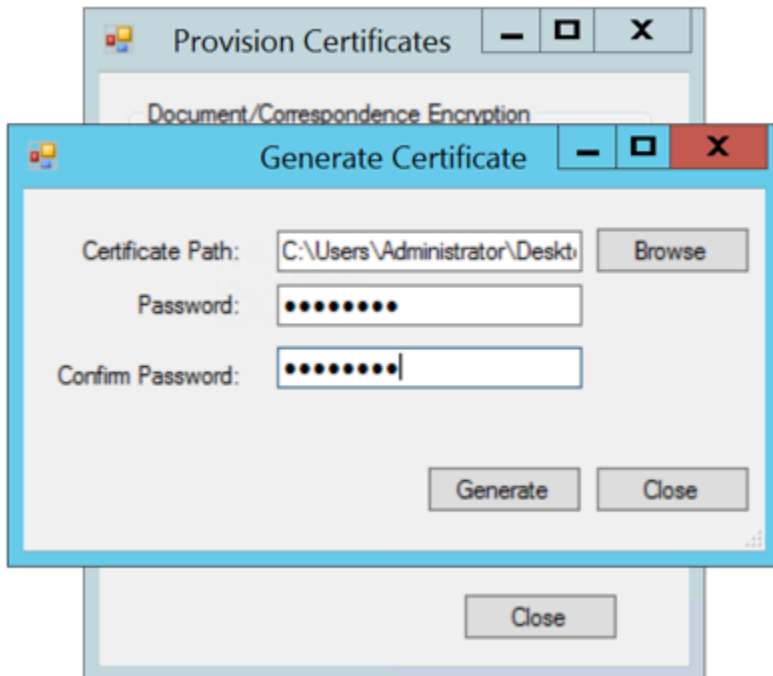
Provision Certificates

Document/Correspondence Encryption

Generate Certificate

Certificate Path: C:\Users\Administrator\Deskt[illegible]

Browse

Password: ••••••••

Confirm Password: ••••••••

Generate

Close

Close